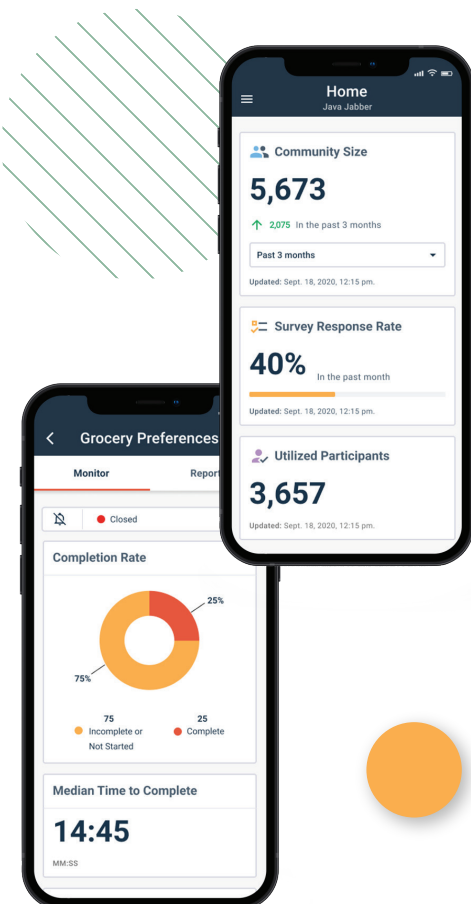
Home
Java Jabber

Community Size
5,673
2,075 In the past 3 months
Past 3 months
Updated: Sept. 18, 2020, 12:15 pm.

Survey Response Rate
40% In the past month
Updated: Sept. 18, 2020, 12:15 pm.

Utilized Participants
3,657
Updated: Sept. 18, 2020, 12:15 pm.

Grocery Preferences
Monitor
Report
Closed

Completion Rate
25%
75%
75 Incomplete or Not Started
25 Complete

Median Time to Complete
14:45
MM:SS